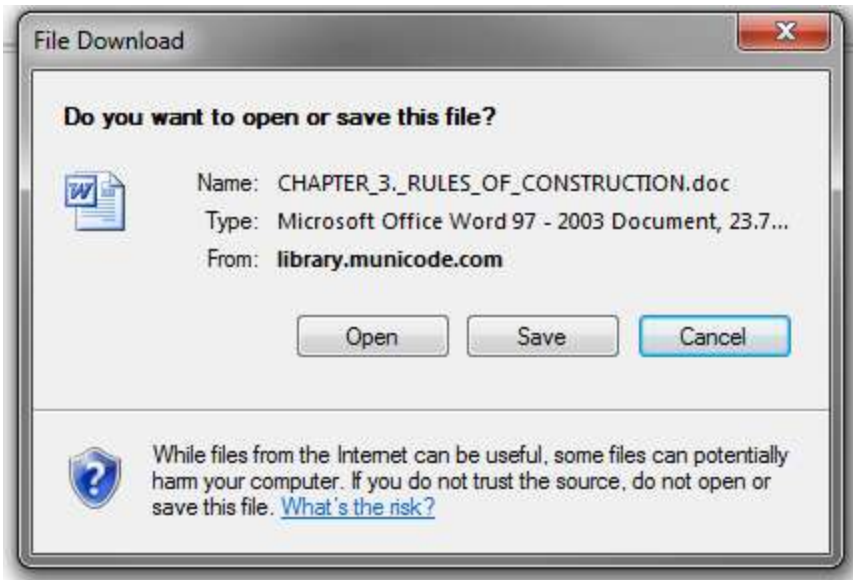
File Download

Do you want to open or save this file?

Name: CHAPTER_3._RULES_OF_CONSTRUCTION.doc
Type: Microsoft Office Word 97 - 2003 Document, 23.7...
From: library.municode.com

Open Save Cancel

While files from the Internet can be useful, some files can potentially harm your computer. If you do not trust the source, do not open or save this file. What's the risk?